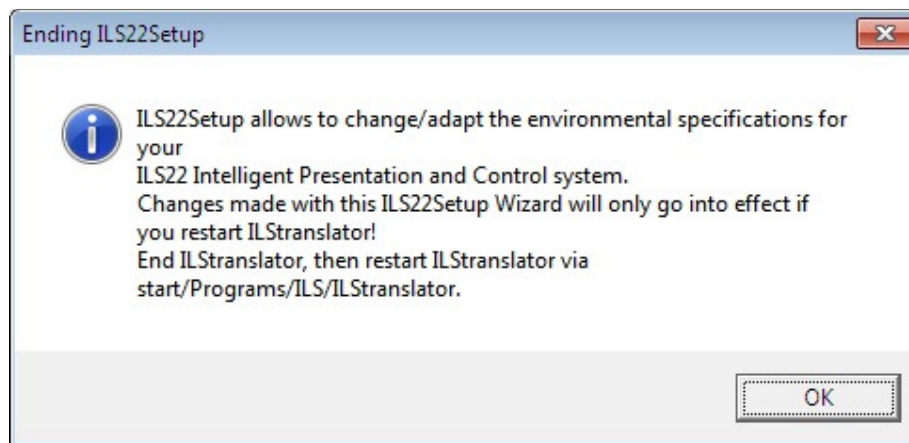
Ending ILS22Setup

ILS22Setup allows to change/adapt the environmental specifications for your
ILS22 Intelligent Presentation and Control system.
Changes made with this ILS22Setup Wizard will only go into effect if you restart ILStranslator!
End ILStranslator, then restart ILStranslator via start/Programs/ILS/ILStranslator.

OK